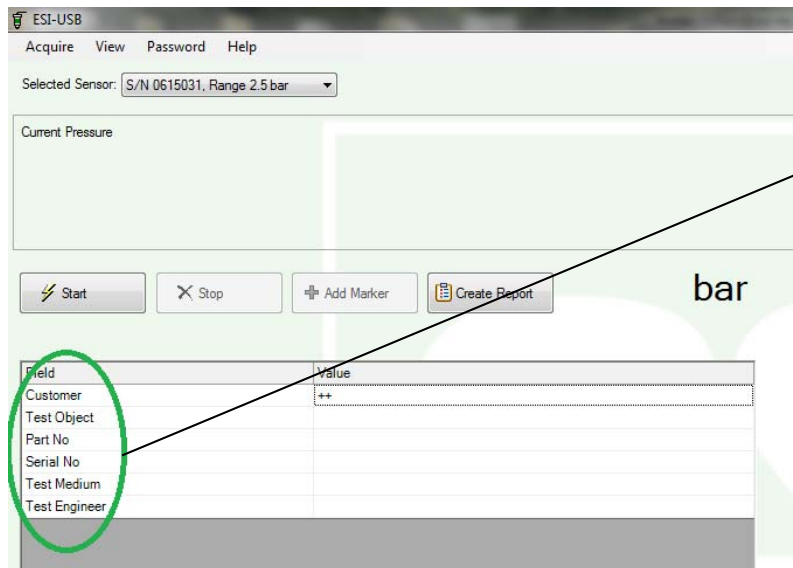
ESI-USB

Acquire View Password Help

Selected Sensor: S/N 0615031, Range 2.5 bar

Current Pressure

Start Stop Add Marker Create Report

bar

| Field | Value |
|---|---|
| Customer | ++ |
| Test Object | |
| Part No | |
| Serial No | |
| Test Medium | |
| Test Engineer | |